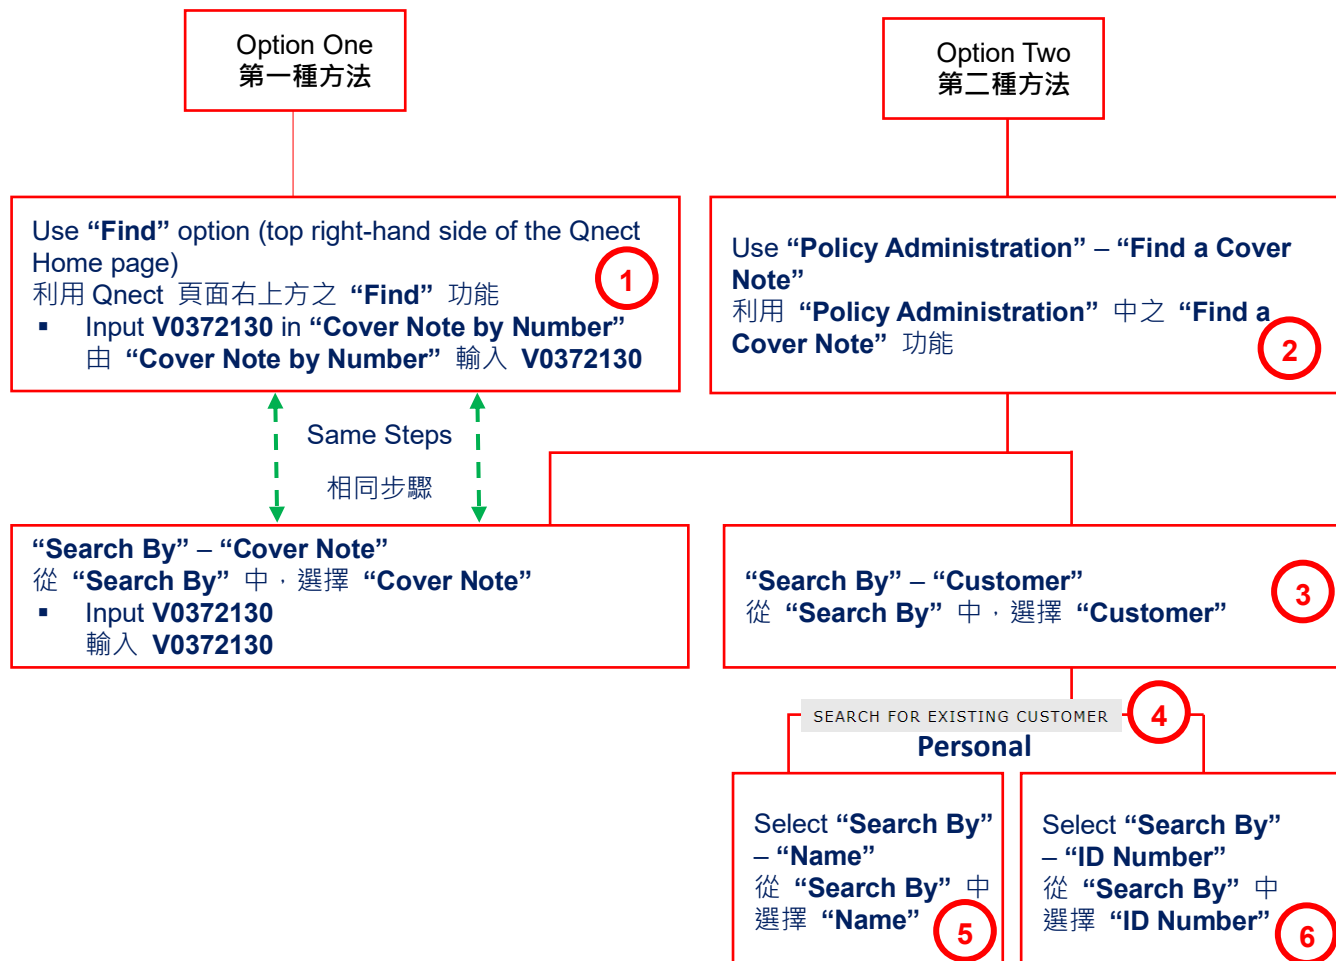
Option One
第一種方法

Option Two
第二種方法

Use “Find” option (top right-hand side of the Qnect Home page)
利用 Qnect 頁面右上方之 “Find” 功能
▪ Input V0372130 in “Cover Note by Number”
由 “Cover Note by Number” 輸入 V0372130

1

Use “Policy Administration” – “Find a Cover Note”
利用 “Policy Administration” 中之 “Find a Cover Note” 功能

2

Same Steps
相同步驟

“Search By” – “Cover Note”
從 “Search By” 中，選擇 “Cover Note”
▪ Input V0372130
輸入 V0372130

“Search By” – “Customer”
從 “Search By” 中，選擇 “Customer”

3

SEARCH FOR EXISTING CUSTOMER
Personal

4

Select “Search By” – “Name”
從 “Search By” 中
選擇 “Name”

5

Select “Search By” – “ID Number”
從 “Search By” 中
選擇 “ID Number”

6